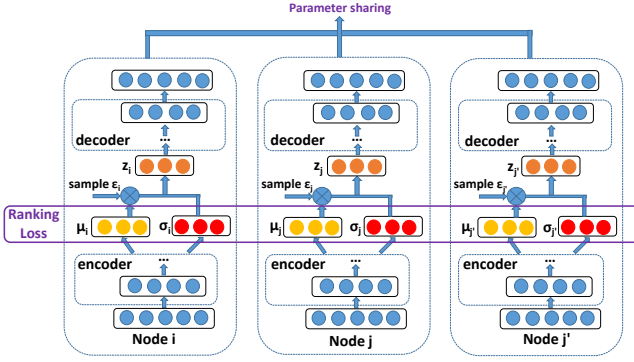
Parameter sharing

Ranking Loss

decoder
...
$z_i$
sample $\varepsilon_i$
$\mu_i$
$\sigma_i$
encoder
...
Node i

decoder
...
$z_j$
sample $\varepsilon_j$
$\mu_j$
$\sigma_j$
encoder
...
Node j

decoder
...
$z_{j'}$
sample $\varepsilon_{j'}$
$\mu_{j'}$
$\sigma_{j'}$
encoder
...
Node j'